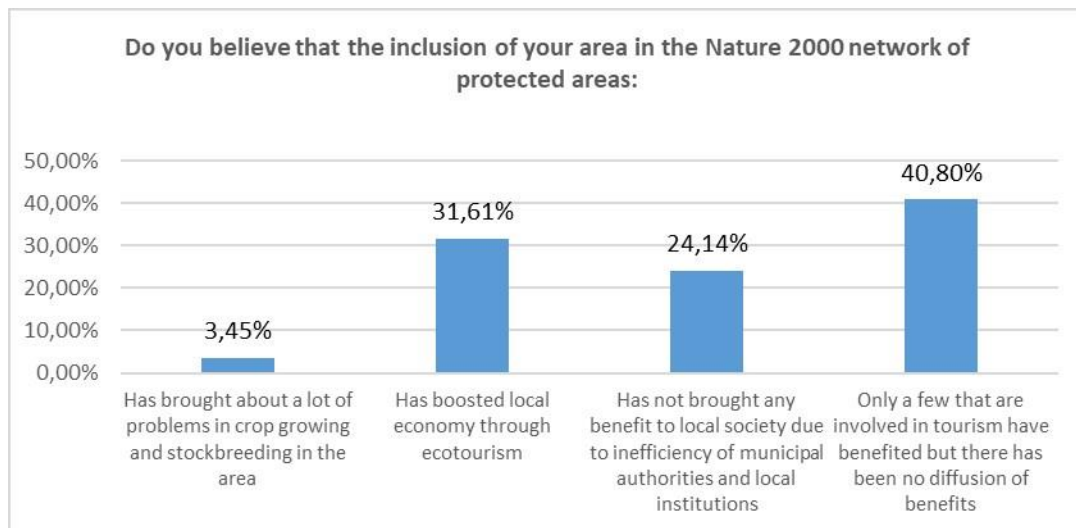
Do you believe that the inclusion of your area in the Nature 2000 network of protected areas:

50,00%
40,00%
30,00%
20,00%
10,00%
0,00%

3,45%
31,61%
24,14%
40,80%

Has brought about a lot of problems in crop growing and stockbreeding in the area

Has boosted local economy through ecotourism

Has not brought any benefit to local society due to inefficiency of municipal authorities and local institutions

Only a few that are involved in tourism have benefited but there has been no diffusion of benefits